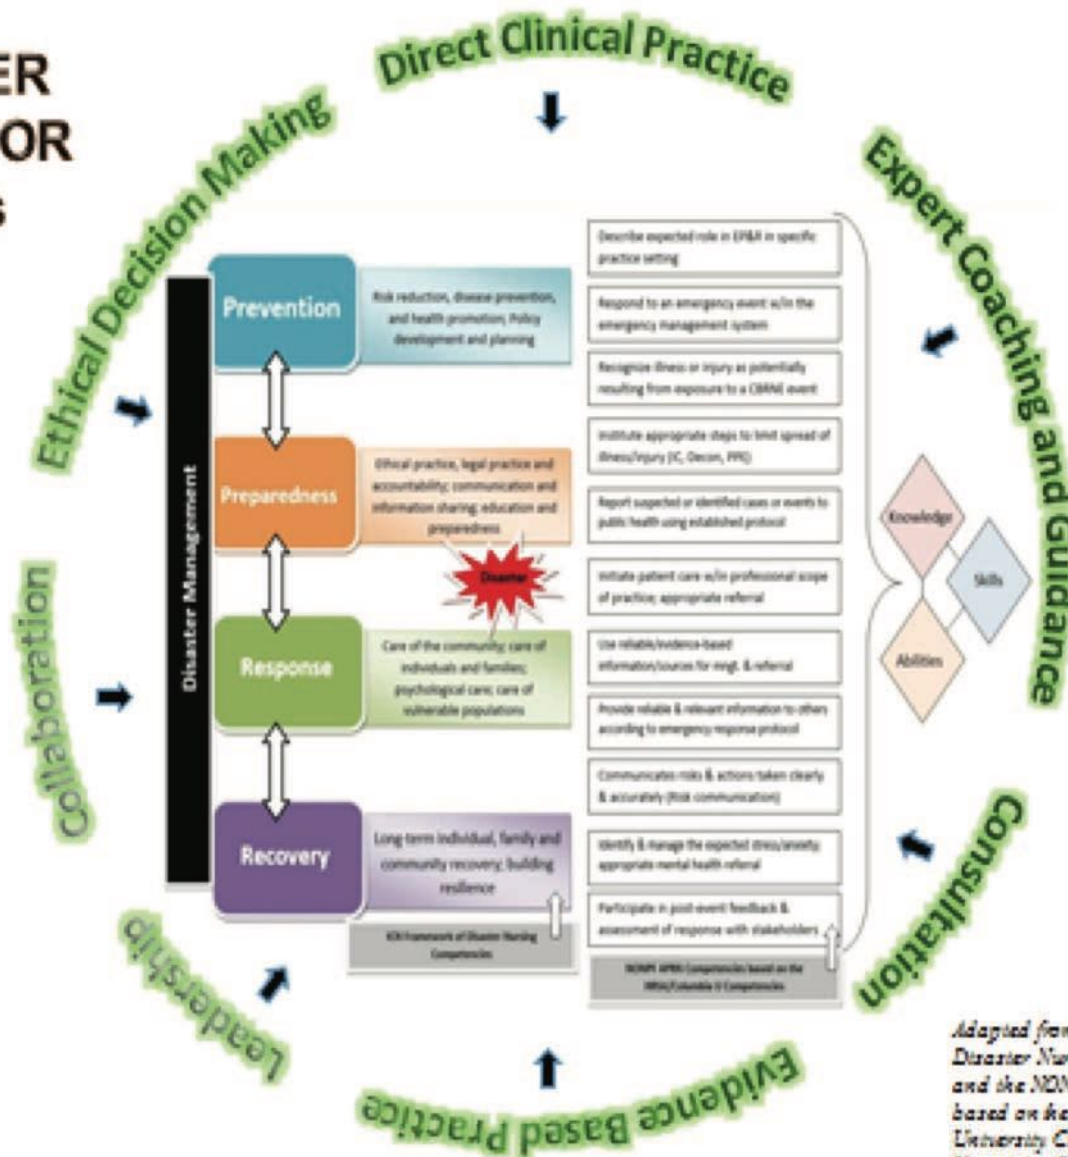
ER
OR
S

Direct Clinical Practice

Expert Coaching and Guidance

Consultation

Evidence Based Practice

Leadership

Collaboration

Ethical Decision Making

Disaster Management

Prevention

Risk reduction, disease prevention, and health promotion; Policy development and planning

Preparedness

Ethical practice, legal practice and accountability; communication and information sharing; education and preparedness

Disaster

Response

Care of the community; care of individuals and families; psychological care; care of vulnerable populations

Recovery

Long-term individual, family and community recovery; building resilience

ICN Framework of Disaster Nursing Competencies

Describe expected role in EP&R in specific practice setting

Respond to an emergency event w/in the emergency management system

Recognize illness or injury as potentially resulting from exposure to a CBRNE event

Institute appropriate steps to limit spread of illness/injury (IC, Decon, PPE)

Report suspected or identified cases or events to public health using established protocol

Initiate patient care w/in professional scope of practice; appropriate referral

Use reliable/evidence-based information/sources for mngt. & referral

Provide reliable & relevant information to others according to emergency response protocol

Communicates risks & actions taken clearly & accurately (Risk communication)

Identify & manage the expected stress/anxiety; appropriate mental health referral

Participate in post-event feedback & assessment of response with stakeholders

NONPF APRN Competencies based on the HRSA/Columbia U Competencies

Knowledge

Skills

Abilities

Adapted fro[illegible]
Disaster Nu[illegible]
and the NON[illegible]
based on ke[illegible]
University C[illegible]